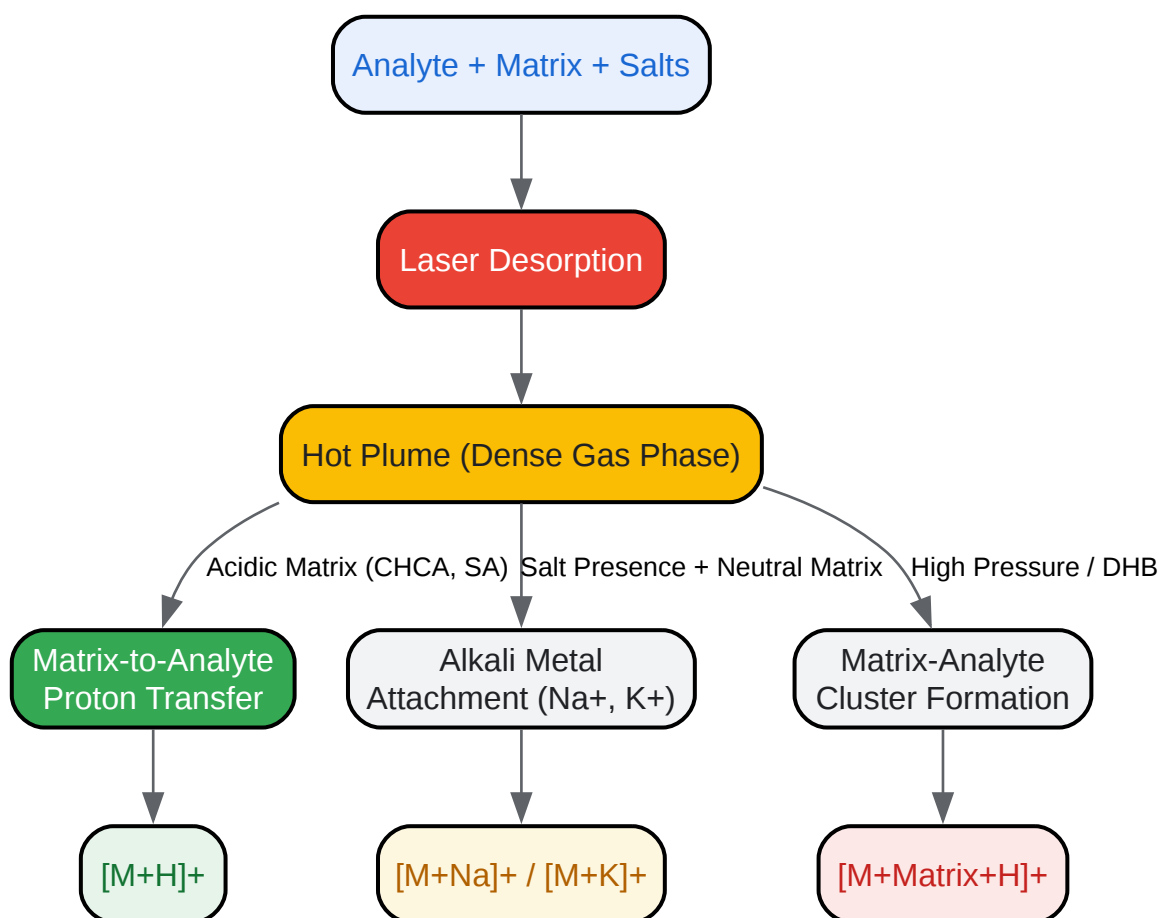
Analyte + Matrix + Salts

Laser Desorption

Hot Plume (Dense Gas Phase)

Acidic Matrix (CHCA, SA)

Salt Presence + Neutral Matrix

High Pressure / DHB

Matrix-to-Analyte Proton Transfer

Alkali Metal Attachment (Na+, K+)

Matrix-Analyte Cluster Formation

[M+H]+

[M+Na]+ / [M+K]+

[M+Matrix+H]+